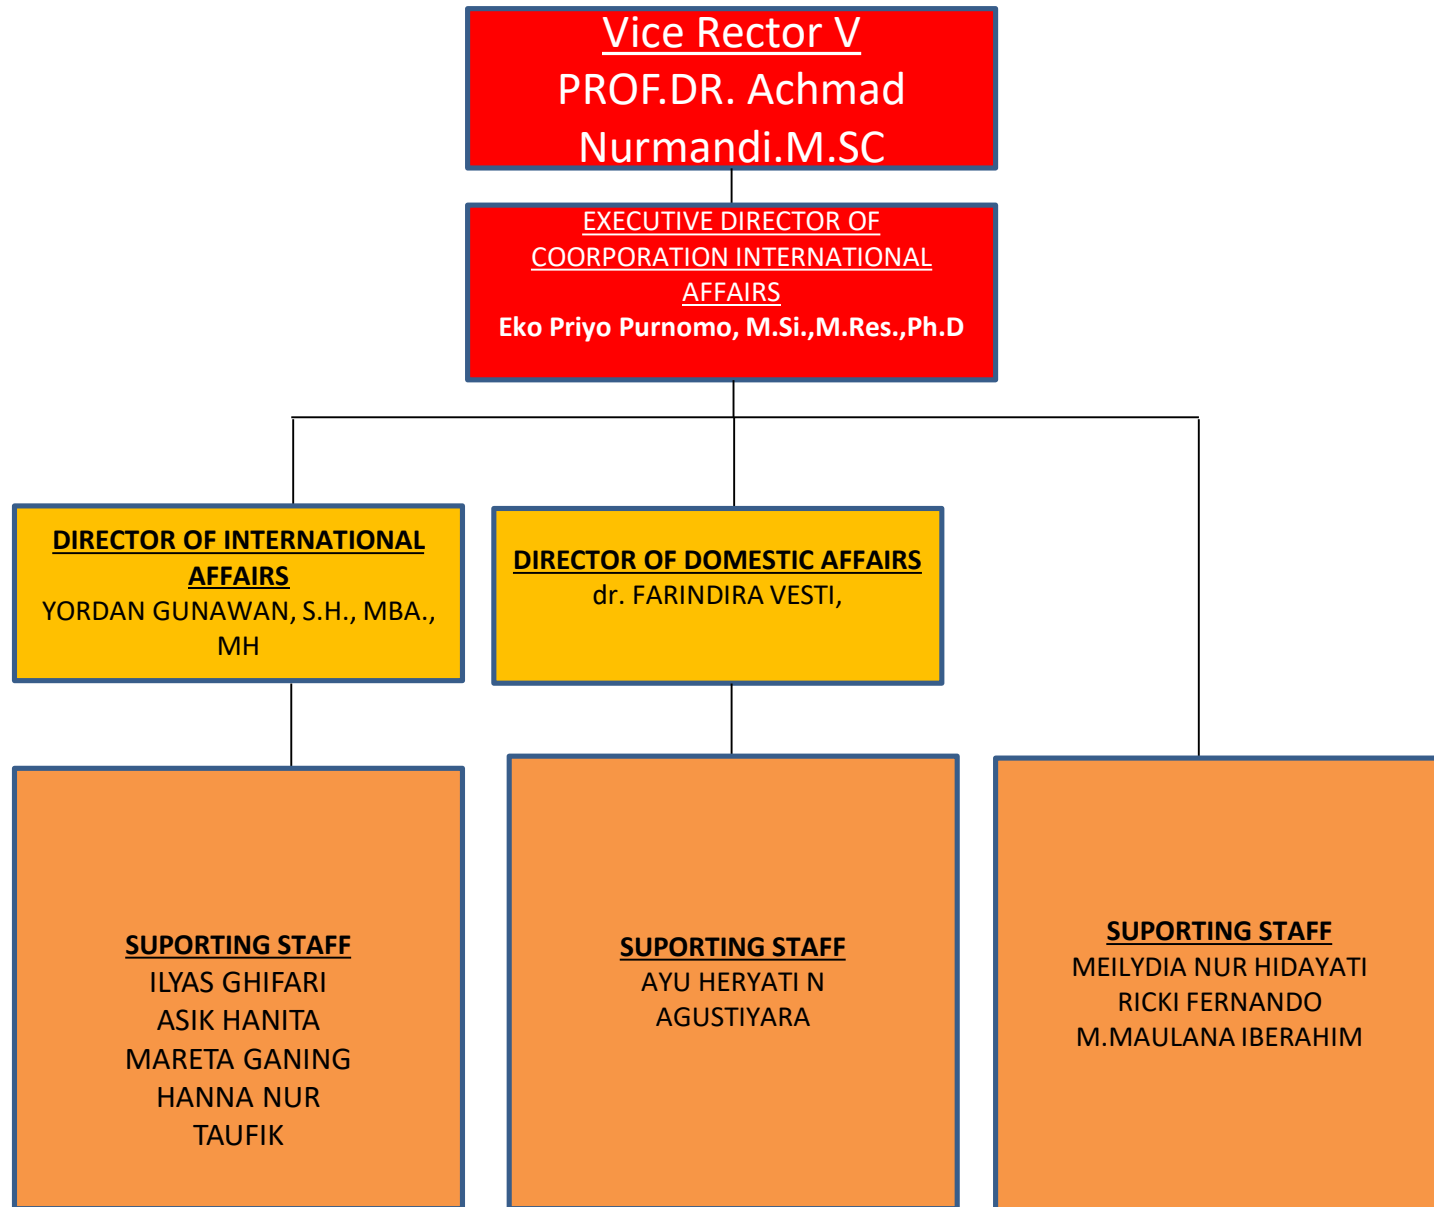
Vice Rector V
PROF.DR. Achmad Nurmandi.M.SC

EXECUTIVE DIRECTOR OF COORPORATION INTERNATIONAL AFFAIRS
Eko Priyo Purnomo, M.Si.,M.Res.,Ph.D

DIRECTOR OF INTERNATIONAL AFFAIRS
YORDAN GUNAWAN, S.H., MBA., MH

DIRECTOR OF DOMESTIC AFFAIRS
dr. FARINDIRA VESTI,

SUPORTING STAFF
ILYAS GHIFARI
ASIK HANITA
MARETA GANING
HANNA NUR
TAUFIK

SUPORTING STAFF
AYU HERYATI N
AGUSTIYARA

SUPORTING STAFF
MEILYDIA NUR HIDAYATI
RICKI FERNANDO
M.MAULANA IBERAHIM